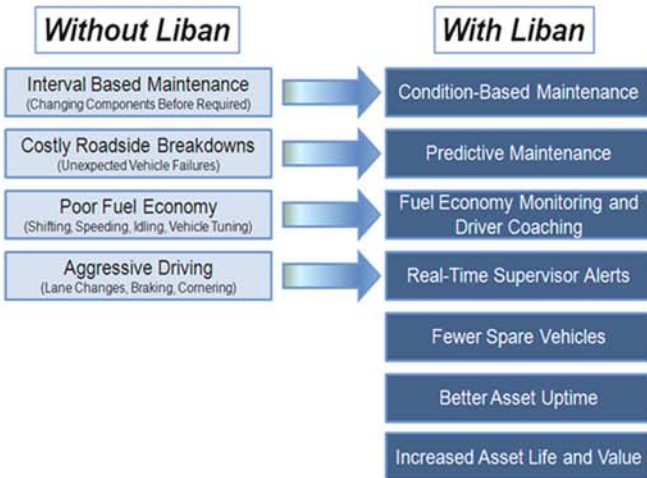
Without Liban

With Liban

Interval Based Maintenance
(Changing Components Before Required)

Condition-Based Maintenance

Costly Roadside Breakdowns
(Unexpected Vehicle Failures)

Predictive Maintenance

Poor Fuel Economy
(Shifting, Speeding, Idling, Vehicle Tuning)

Fuel Economy Monitoring and Driver Coaching

Aggressive Driving
(Lane Changes, Braking, Cornering)

Real-Time Supervisor Alerts

Fewer Spare Vehicles

Better Asset Uptime

Increased Asset Life and Value